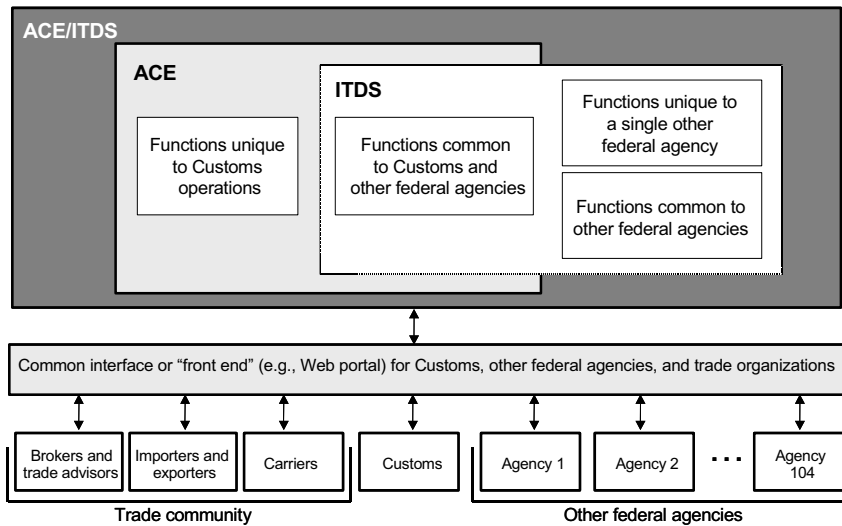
ACE/ITDS

ACE

Functions unique to Customs operations

ITDS

Functions common to Customs and other federal agencies

Functions unique to a single other federal agency

Functions common to other federal agencies

Common interface or "front end" (e.g., Web portal) for Customs, other federal agencies, and trade organizations

Brokers and trade advisors

Importers and exporters

Carriers

Customs

Agency 1

Agency 2

. . .

Agency 104

Trade community

Other federal agencies